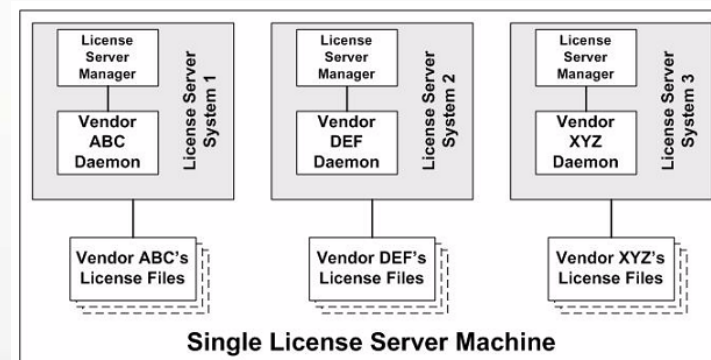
License Server Manager

Vendor ABC Daemon

License Server System 1

Vendor ABC's License Files

License Server Manager

Vendor DEF Daemon

License Server System 2

Vendor DEF's License Files

License Server Manager

Vendor XYZ Daemon

License Server System 3

Vendor XYZ's License Files

Single License Server Machine